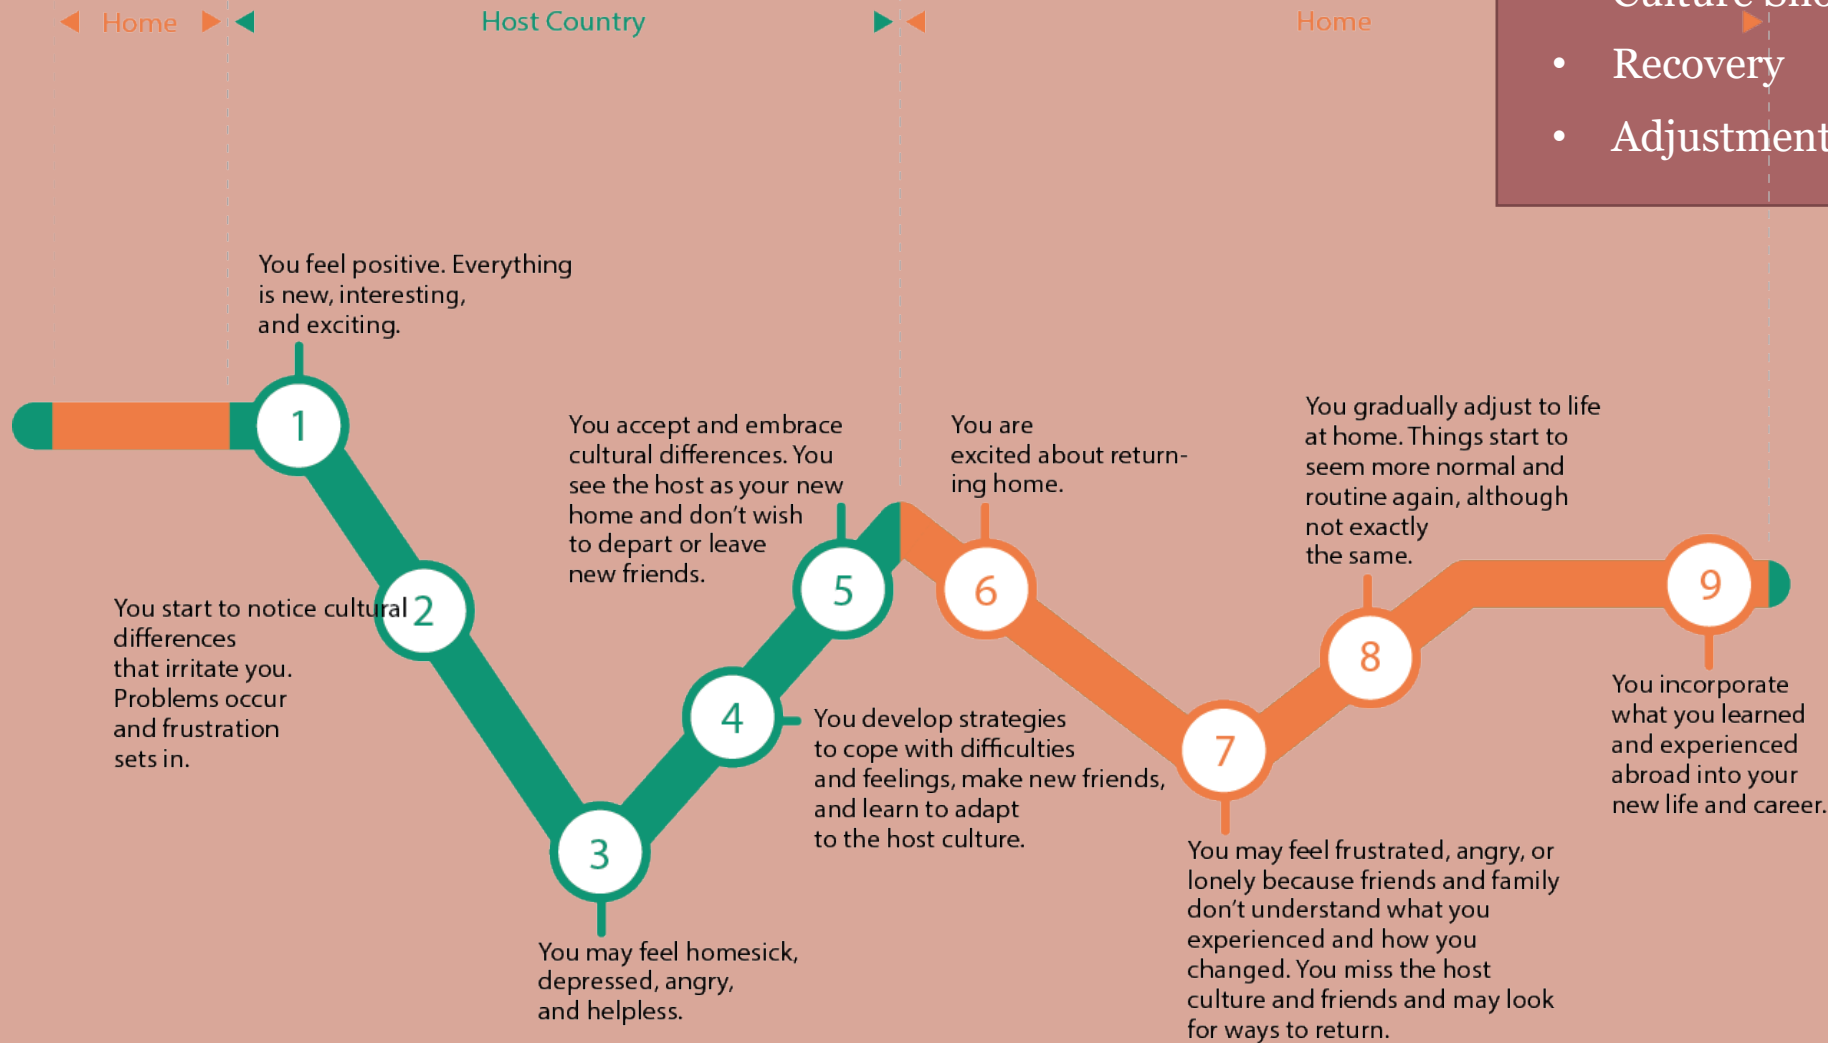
Home

Host Country

Home

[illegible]

- Recovery
- Adjustment

You feel positive. Everything is new, interesting, and exciting.

1

You start to notice cultural differences that irritate you. Problems occur and frustration sets in.

2

3

You may feel homesick, depressed, angry, and helpless.

4

You develop strategies to cope with difficulties and feelings, make new friends, and learn to adapt to the host culture.

You accept and embrace cultural differences. You see the host as your new home and don't wish to depart or leave new friends.

5

You are excited about returning home.

6

7

You may feel frustrated, angry, or lonely because friends and family don't understand what you experienced and how you changed. You miss the host culture and friends and may look for ways to return.

You gradually adjust to life at home. Things start to seem more normal and routine again, although not exactly the same.

8

9

You incorporate what you learned and experienced abroad into your new life and career.